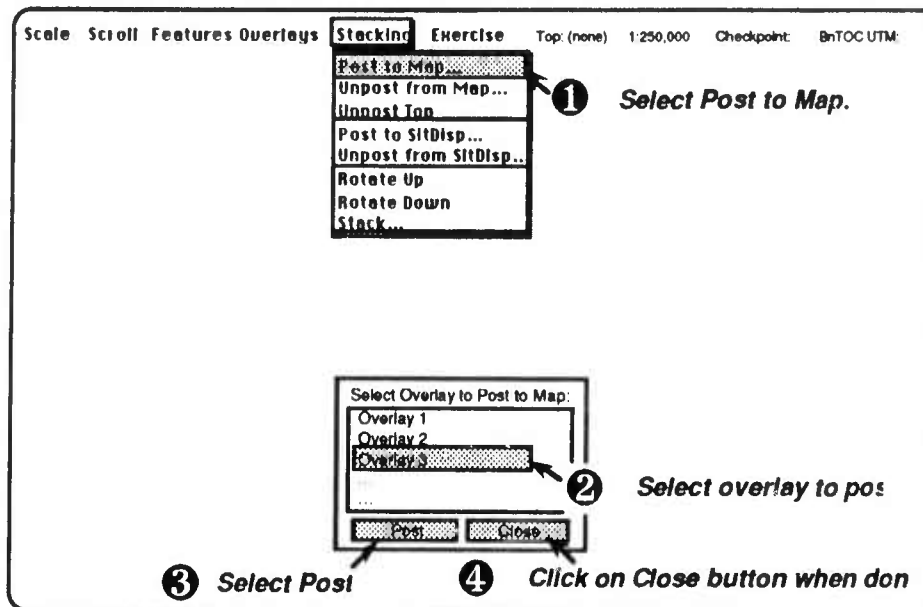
Scale Scroll Features Overlays Stacking Exercise Top: (none) 1:250,000 Checkpoint: BnTOC UTM:

Post to Map...
Unpost from Map...
Unpost Top
Post to SitDisp...
Unpost from SitDisp...
Rotate Up
Rotate Down
Stack...

❶ Select Post to Map.

Select Overlay to Post to Map:
Overlay 1
Overlay 2
Overlay 3
...
...

❷ Select overlay to pos

Post Close

❸ Select Post

❹ Click on Close button when don